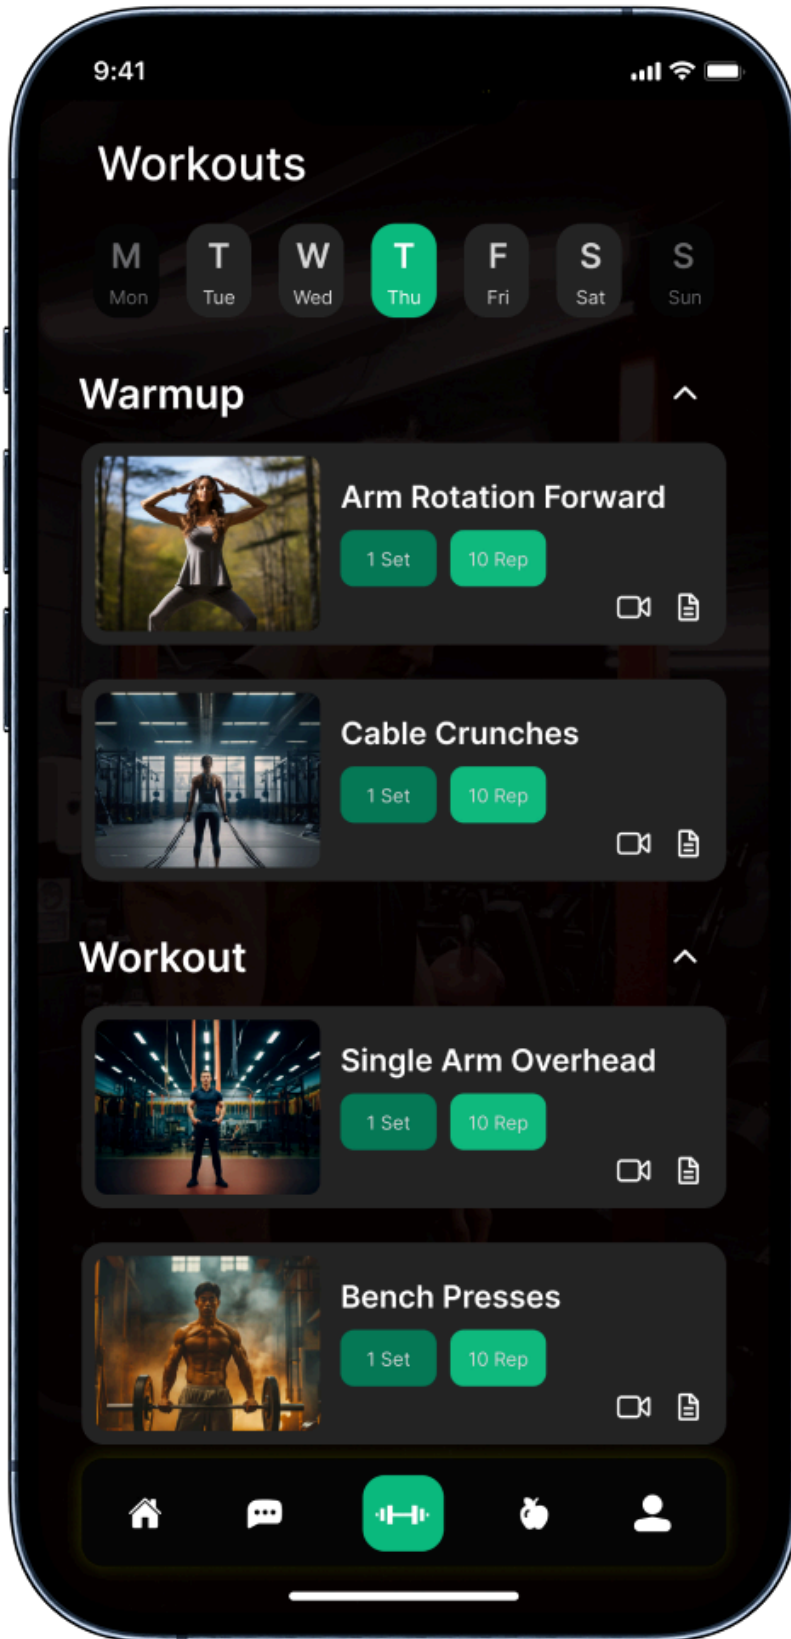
9:41

Workouts

M Mon
T Tue
W Wed
T Thu
F Fri
S Sat
S Sun

Warmup

Arm Rotation Forward
1 Set
10 Rep

Cable Crunches
1 Set
10 Rep

Workout

Single Arm Overhead
1 Set
10 Rep

Bench Presses
1 Set
10 Rep